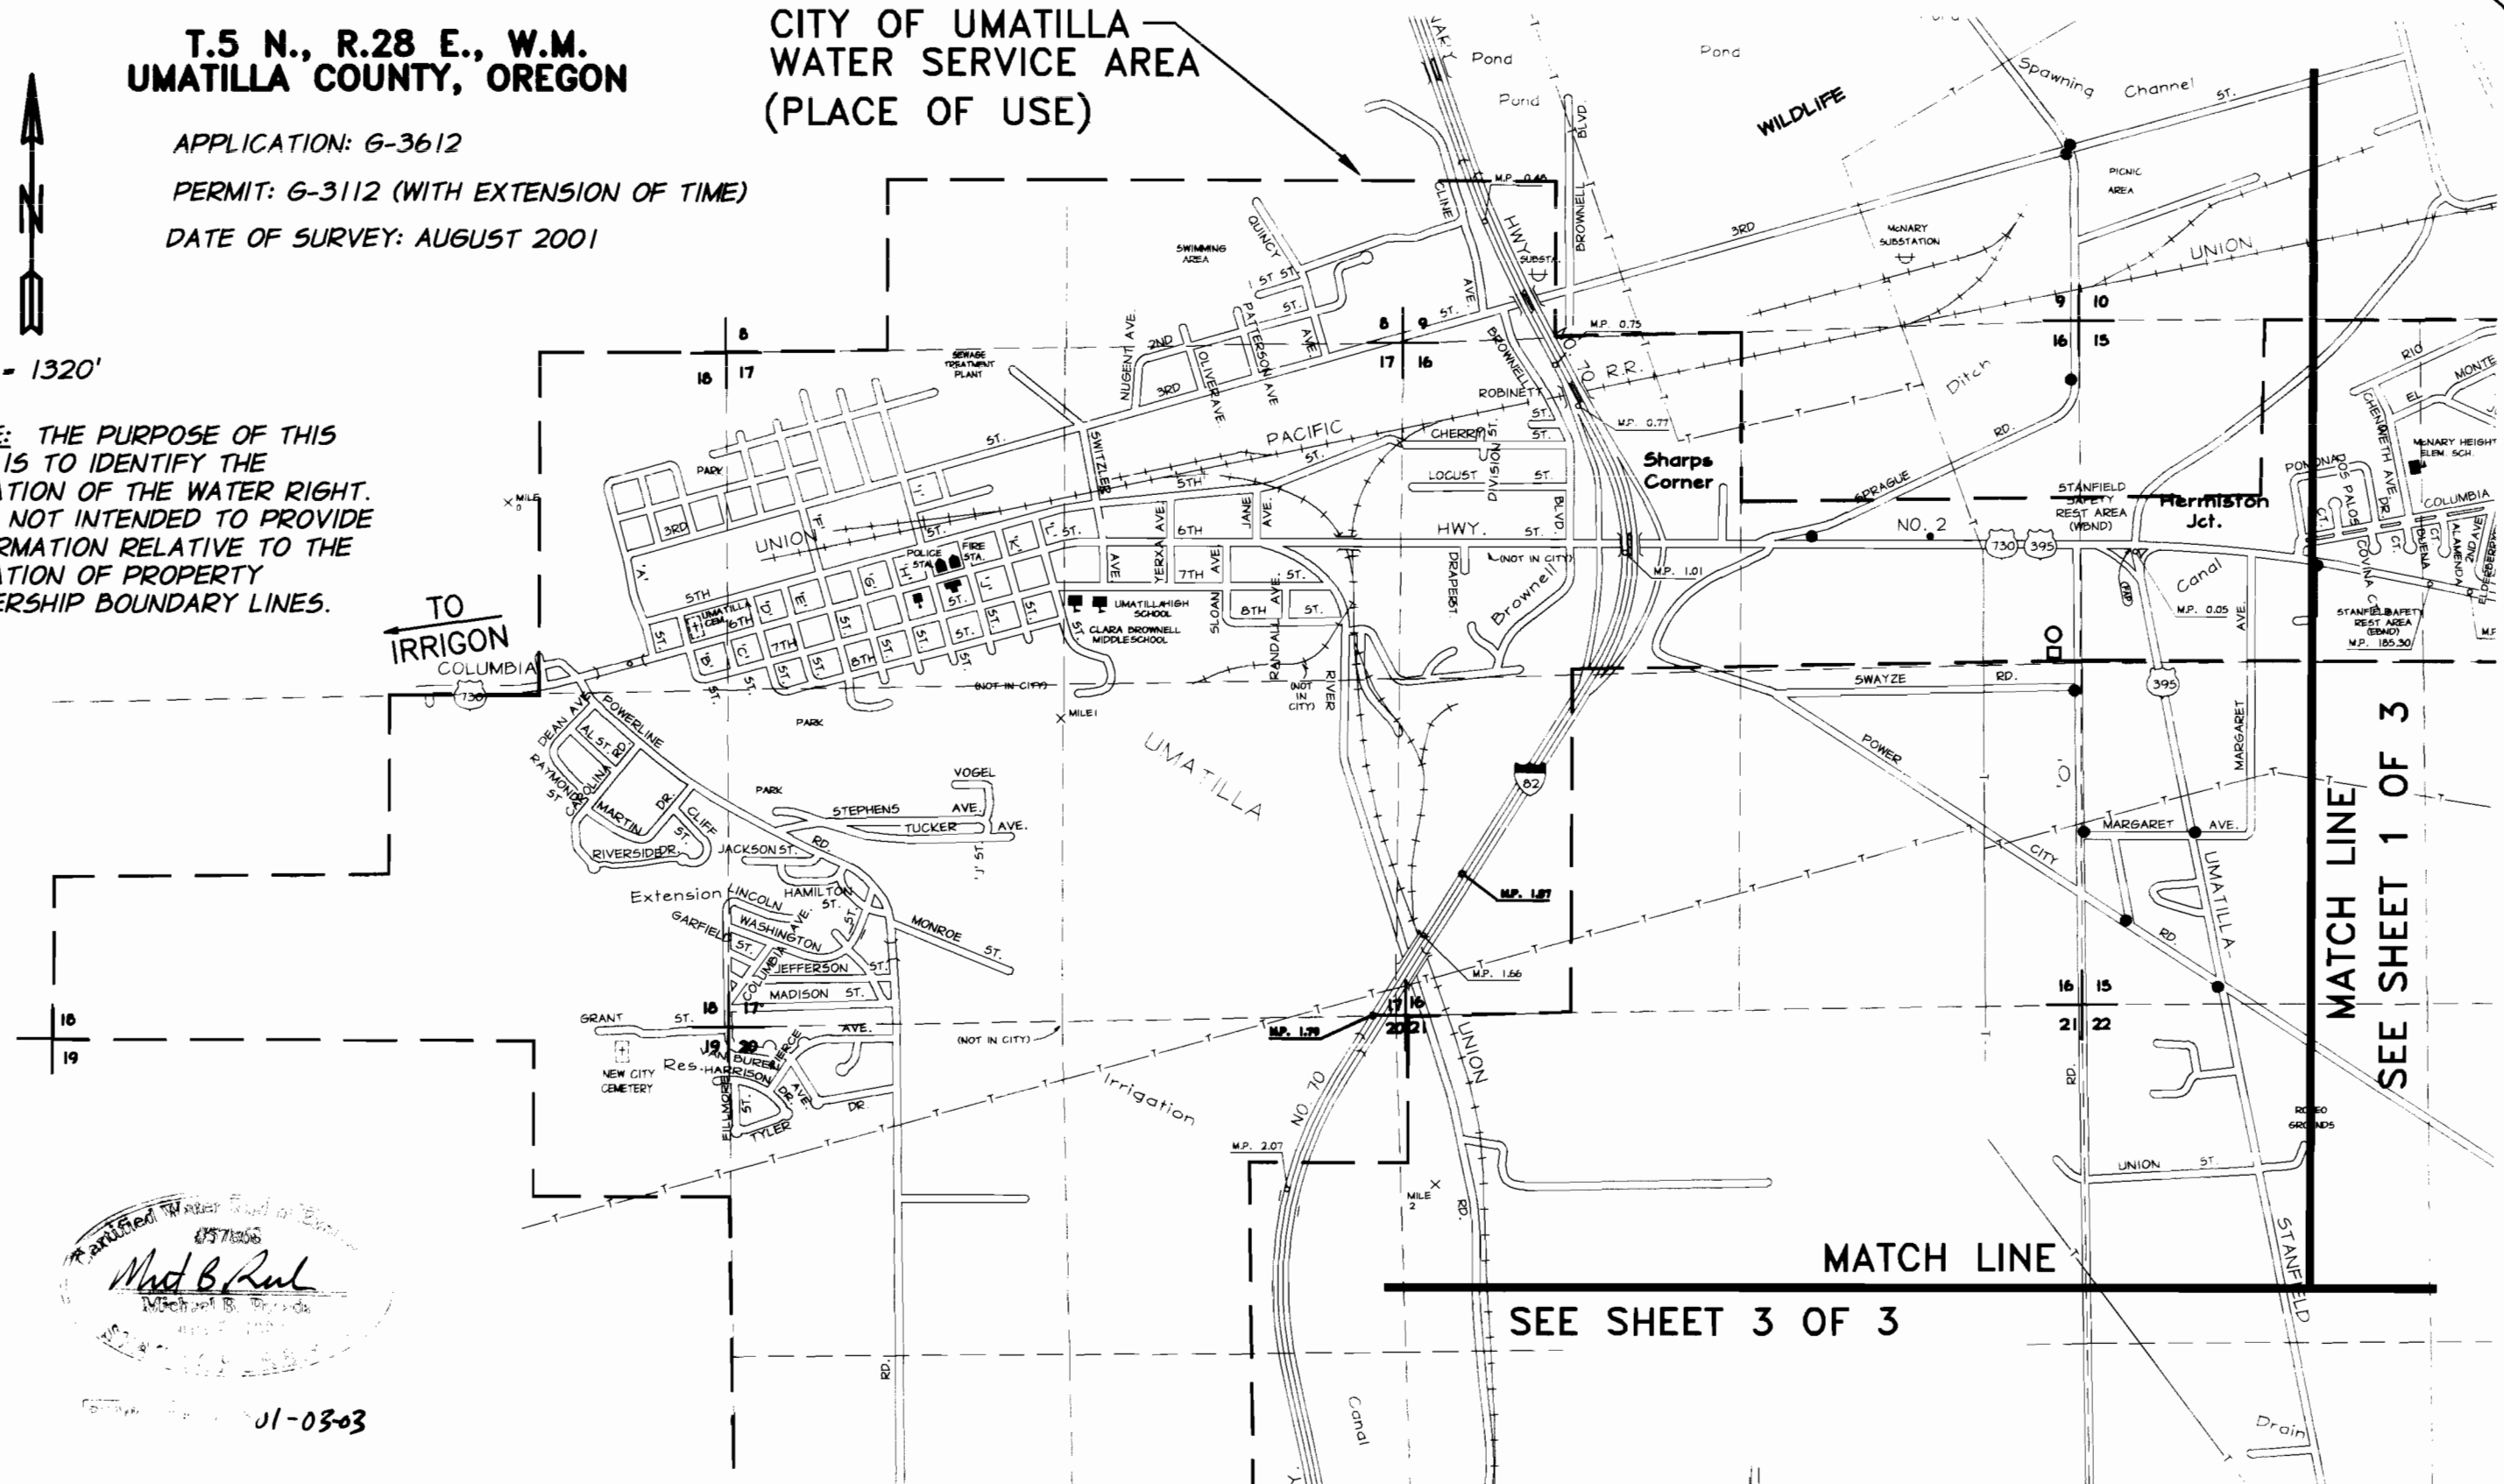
T.5 N., R.28 E., W.M.
UMATILLA COUNTY, OREGON

APPLICATION: G-3612

PERMIT: G-3112 (WITH EXTENSION OF TIME)

DATE OF SURVEY: AUGUST 2001

N

= 1320'

E: THE PURPOSE OF THIS IS TO IDENTIFY THE ATION OF THE WATER RIGHT. NOT INTENDED TO PROVIDE RMATION RELATIVE TO THE ATION OF PROPERTY ERSHIP BOUNDARY LINES.

CITY OF UMATILLA WATER SERVICE AREA (PLACE OF USE)

TO IRRIGON

COLUMBIA

730

Pond

Pond

Pond

WILDLIFE

Spawning Channel ST.

PICNIC AREA

McNARY SUBSTATION

3RD

UNION

SWIMMING AREA

QUINCY

ST.

ST.

PATTERSON AVE

AVE.

NUGENT AVE.

2ND

3RD

OLIVER AVE

SEWAGE TREATMENT PLANT

8

17

18

17

8

9

17

16

9

10

16

15

CLINE

AVE.

HWY.

M.P. 0.44

BROWNELL

BLVD.

SUBSTA.

M.P. 0.75

BROWNELL

NO. 70

R.R.

ROBINETT

ST.

ST.

M.P. 0.77

Ditch

RD.

PACIFIC ST.

CHERRY ST.

DIVISION ST.

LOCUST ST.

BLVD.

Sharps Corner

SPRAGUE

PARK

ST.

SWITZLER

5TH

6TH

YERXA AVE

JANE AVE.

HWY. ST.

(NOT IN CITY)

NO. 2

730 395

STANFIELD SAFETY REST AREA (WBND)

Hermiston Jct.

UNION

'F'

ST.

'J'

'K'

'L' ST.

3RD

'A'

5TH

POLICE STA.

FIRE STA.

'G'

'H'

'I'

ST.

ST.

AVE

7TH

AVE

ST.

8TH

ST.

SLOAN

RANDALL AVE.

DRAPER ST.

Brownell

M.P. 1.01

Canal

M.P. 0.05

AVE

UMATILLA HIGH SCHOOL

CLARA BROWNELL MIDDLE SCHOOL

UMATILLA CEM.

6TH

'D'

'E'

ST.

'B'

'C'

7TH

ST.

8TH

ST.

ST.

ST.

ST.

ST.

(NOT IN CITY)

(NOT IN CITY)

RIVER

MILE 0

MILE 1

PARK

DEAN AVE

POWERLINE

AL ST.

RD.

RAYMOND ST.

CAROLINA

MARTIN

DR.

CLIFF ST.

RIVERSIDE DR.

JACKSON ST.

RD.

PARK

VOGEL

STEPHENS AVE.

TUCKER AVE.

'J' ST.

UMATILLA

SWAYZE RD.

POWER

82

M.P. 1.87

M.P. 1.66

'O'

MARGARET AVE.

MARGARET

CITY

RD.

UMATILLA-

395

Extension

LINCOLN

HAMILTON ST.

WASHINGTON

GARFIELD ST.

AVE.

ST.

MONROE ST.

COLUMBIA

JEFFERSON ST.

MADISON ST.

GRANT ST.

18

17

19

20

AVE.

VAN BUREN

PIERCE

HARRISON

Res.

NEW CITY CEMETERY

FILLMORE ST.

AVE.

DR.

DR.

TYLER

(NOT IN CITY)

Irrigation

M.P. 1.79

17 16

20 21

NO. 70

UNION

M.P. 2.07

MILE 2

RD.

16 15

21 22

RD.

RODEO GROUNDS

UNION ST.

STANFIELD

RD.

Canal

Drain

MATCH LINE

SEE SHEET 3 OF 3

MATCH LINE

SEE SHEET 1 OF 3

18

19

RIO

MONTE

EL

CHENOWETH AVE

McNARY HEIGHTS ELEM. SCH.

POMONA

LOS PALOS DR.

CT.

COVINA CT.

BUENA

ALAMENDA AVE

2ND

COLUMBIA

ELDERBERRY

STANFIELD SAFETY REST AREA (EBND)

M.P. 185.30

Certified Water Right Examiner 57055

Michael B. Rue

01-03-03